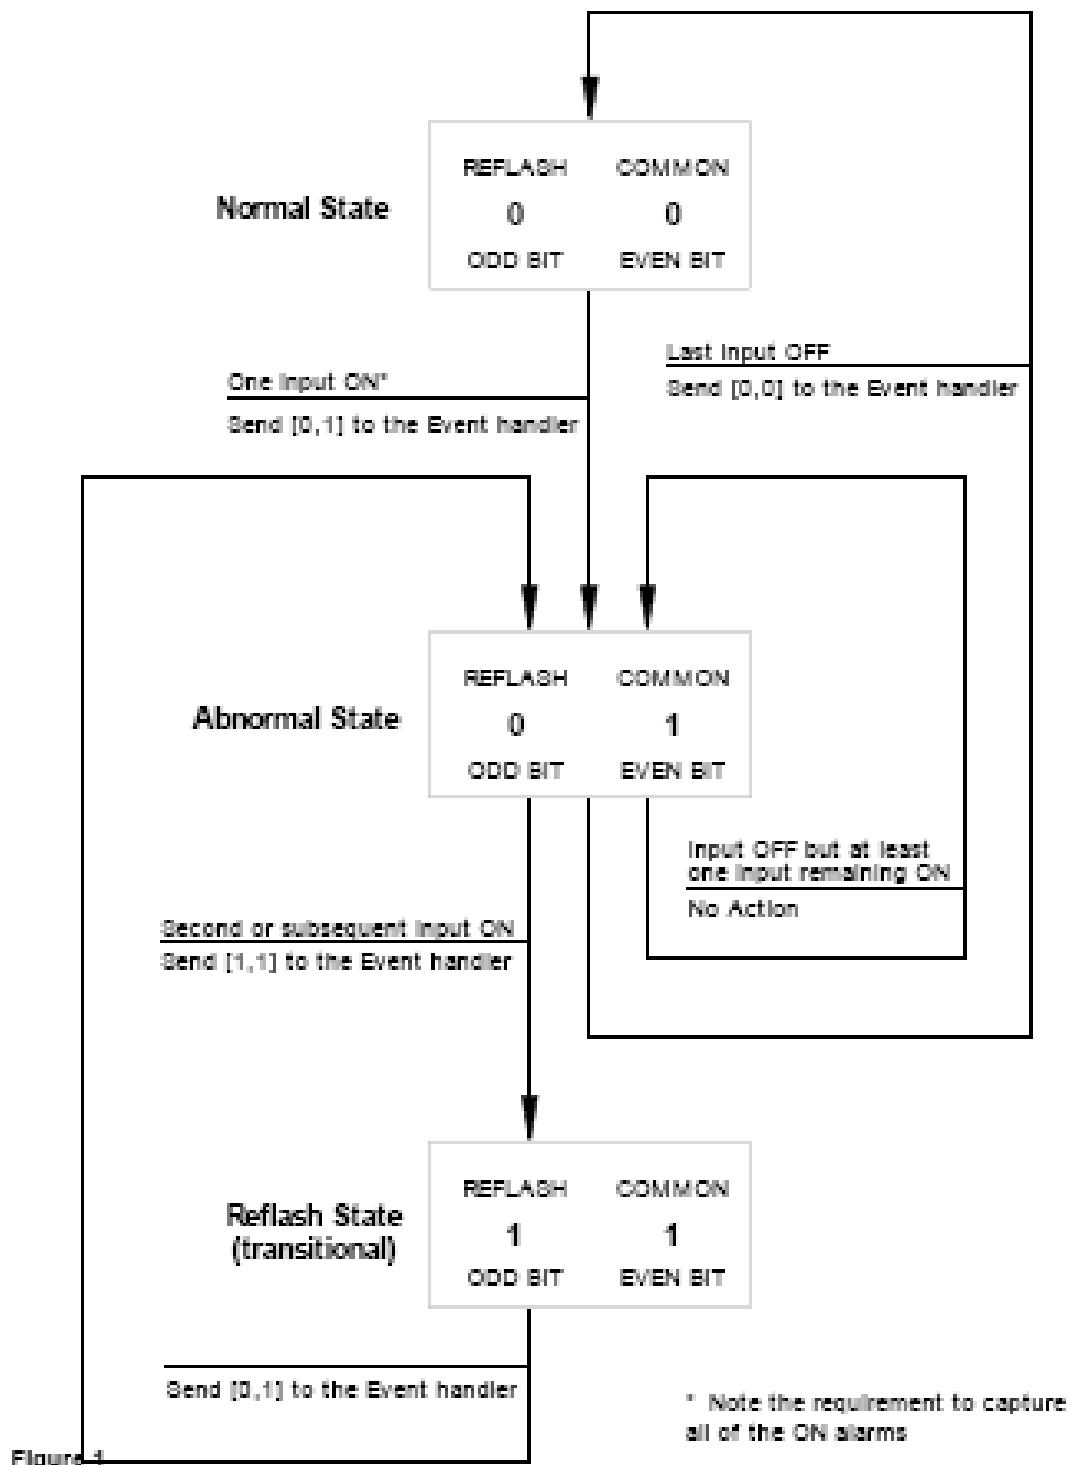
Normal State

REFLASH COMMON
0 0
ODD BIT EVEN BIT

Last Input OFF
Send [0,0] to the Event handler

One Input ON*
Send [0,1] to the Event handler

Abnormal State

REFLASH COMMON
0 1
ODD BIT EVEN BIT

Input OFF but at least one input remaining ON
No Action

Second or subsequent input ON
Send [1,1] to the Event handler

Reflash State (transitional)

REFLASH COMMON
1 1
ODD BIT EVEN BIT

Send [0,1] to the Event handler

* Note the requirement to capture all of the ON alarms

Figure 1